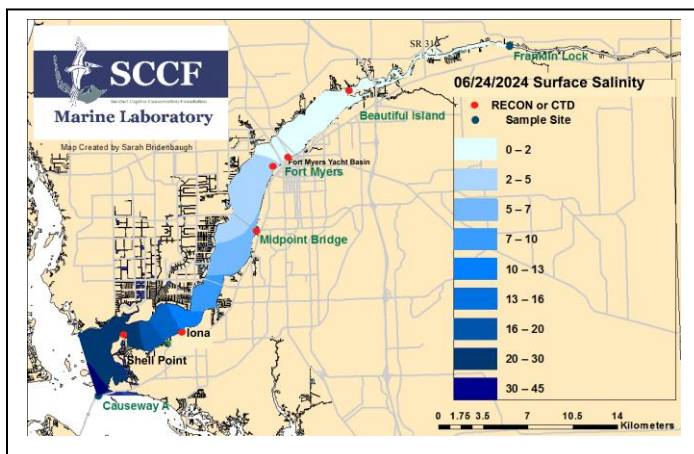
SCCF
Sanibel-Captiva Conservation Foundation
Marine Laboratory
Map Created by Sarah Bridenbaugh

SR 31
Franklin Lock
06/24/2024 Surface Salinity
Beautiful Island
RECON or CTD
Sample Site
Fort Myers Yacht Basin
Fort Myers
Midpoint Bridge
Iona
Shell Point
Causeway A

| |
|---|
| 0 – 2 |
| 2 – 5 |
| 5 – 7 |
| 7 – 10 |
| 10 – 13 |
| 13 – 16 |
| 16 – 20 |
| 20 – 30 |
| 30 – 45 |

0 1.75 3.5 7 10.5 14 Kilometers